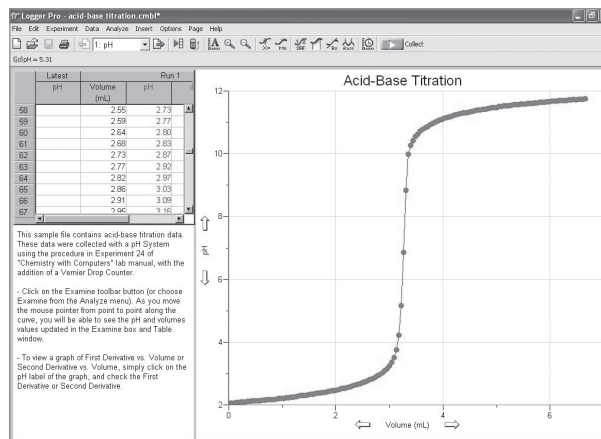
Logger Pro - acid-base titration.cmbl*

File Edit Experiment Data Analyze Insert Options Page Help

1: pH

Collect

pH = 5.31

| | Latest | Run 1 | |
|---|---|---|---|
| | pH | Volume (mL) | pH |
| 58 | | 2.55 | 2.73 |
| 59 | | 2.59 | 2.77 |
| 60 | | 2.64 | 2.80 |
| 61 | | 2.68 | 2.83 |
| 62 | | 2.73 | 2.87 |
| 63 | | 2.77 | 2.92 |
| 64 | | 2.82 | 2.97 |
| 65 | | 2.86 | 3.03 |
| 66 | | 2.91 | 3.09 |
| 67 | | 2.95 | 3.16 |

This sample file contains acid-base titration data. These data were collected with a pH System using the procedure in Experiment 24 of "Chemistry with Computers" lab manual, with the addition of a Vernier Drop Counter.

- Click on the Examine toolbar button (or choose Examine from the Analyze menu). As you move the mouse pointer from point to point along the curve, you will be able to see the pH and volumes values updated in the Examine box and Table window.

- To view a graph of First Derivative vs. Volume or Second Derivative vs. Volume, simply click on the pH label of the graph, and check the First Derivative or Second Derivative.

Acid-Base Titration

12
10
8
6
4
2
pH

0
2
4
6
Volume (mL)